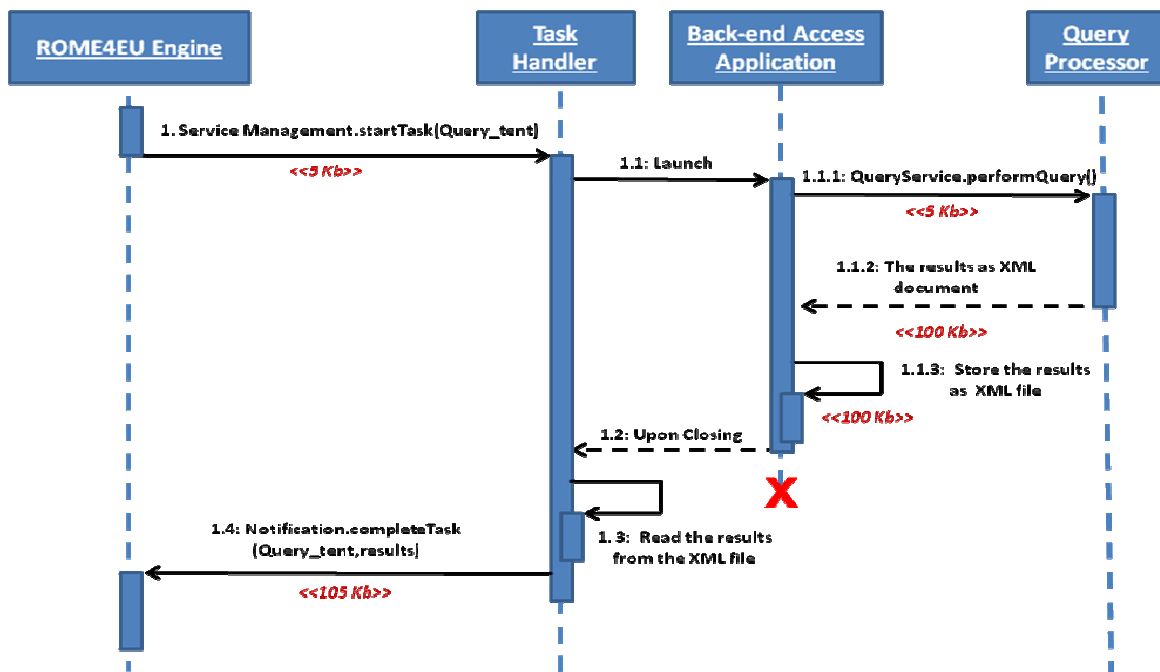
ROME4EU Engine

Task Handler

Back-end Access Application

Query Processor

1. Service Management.startTask(Query_tent)

<<5 Kb>>

1.1: Launch

1.1.1: QueryService.performQuery()

<<5 Kb>>

1.1.2: The results as XML document

<<100 Kb>>

1.1.3: Store the results as XML file

<<100 Kb>>

1.2: Upon Closing

X

1.4: Notification.completeTask (Query_tent,results)

1. 3: Read the results from the XML file

<<105 Kb>>